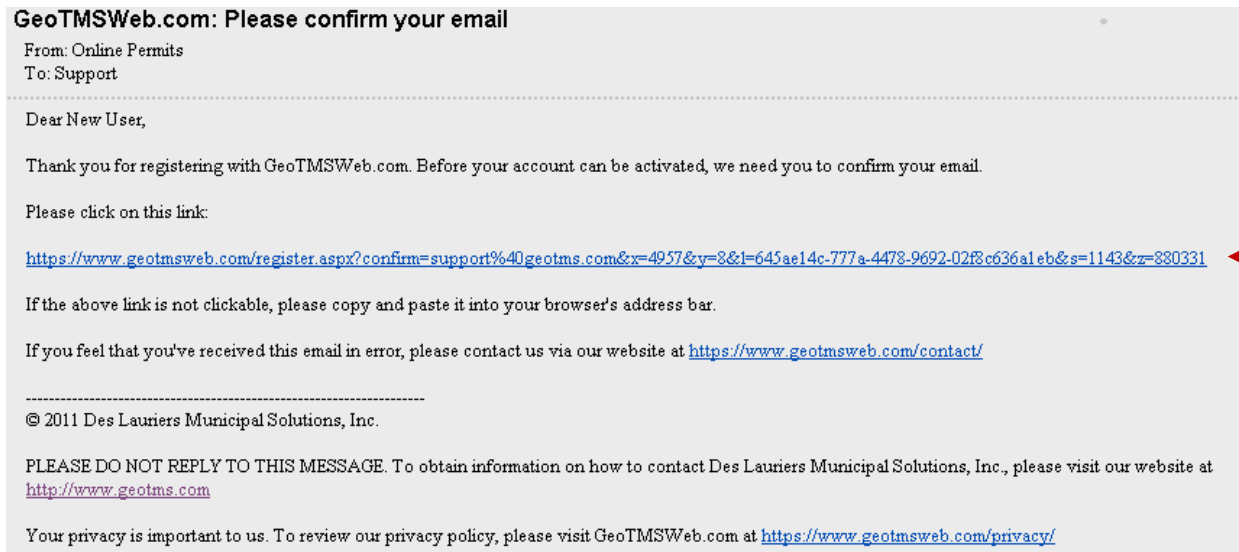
GeoTMSWeb.com: Please confirm your email

From: Online Permits
To: Support

Dear New User,

Thank you for registering with GeoTMSWeb.com. Before your account can be activated, we need you to confirm your email.

Please click on this link:

https://www.geotmsweb.com/register.aspx?confirm=support%40geotms.com&x=4957&y=8&l=645ae14c-777a-4478-9692-02f8c636a1eb&s=1143&z=880331

If the above link is not clickable, please copy and paste it into your browser's address bar.

If you feel that you've received this email in error, please contact us via our website at https://www.geotmsweb.com/contact/

--------------------------------------------------------------------
© 2011 Des Lauriers Municipal Solutions, Inc.

PLEASE DO NOT REPLY TO THIS MESSAGE. To obtain information on how to contact Des Lauriers Municipal Solutions, Inc., please visit our website at http://www.geotms.com

Your privacy is important to us. To review our privacy policy, please visit GeoTMSWeb.com at https://www.geotmsweb.com/privacy/